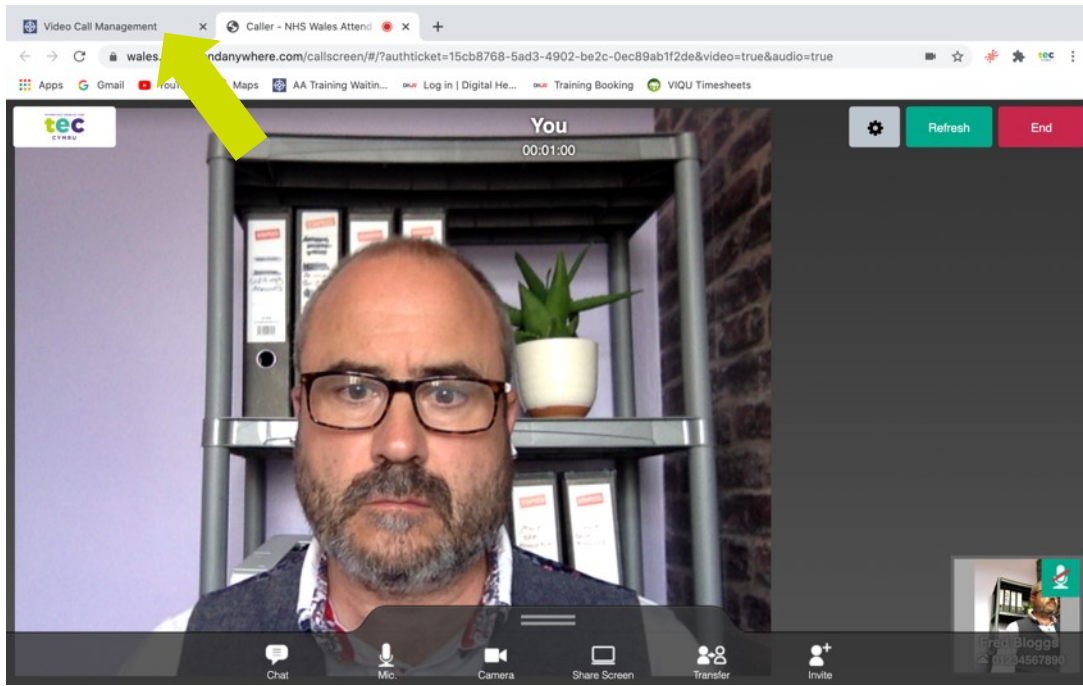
Video Call Management ×
Caller - NHS Wales Attend ×
+
wales.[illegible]ndanywhere.com/callscreen/#/?authticket=15cb8768-5ad3-4902-be2c-0ec89ab1f2de&video=true&audio=true
Apps Gmail You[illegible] Maps AA Training Waitin... Log in | Digital He... Training Booking VIQU Timesheets

tec CYMRU

You
00:01:00

Refresh End

Fred Bloggs
01234567890

Chat Mic Camera Share Screen Transfer Invite